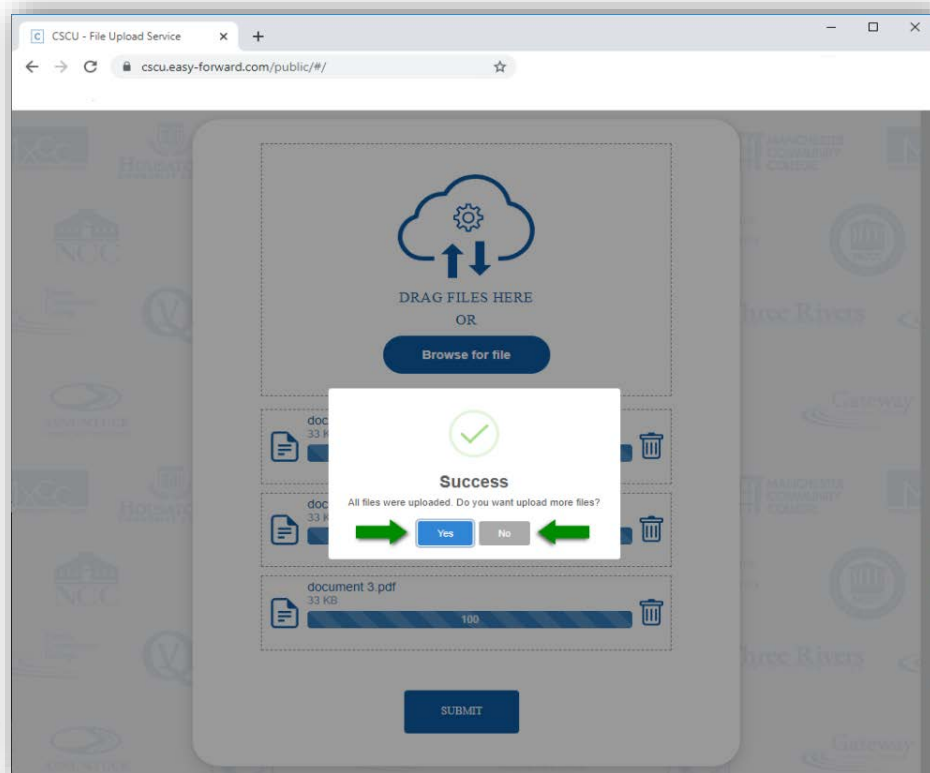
CSCU - File Upload Service ×

cscu.easy-forward.com/public/#/

DRAG FILES HERE
OR

Browse for file

docu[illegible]
33 K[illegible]

doc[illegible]
33 K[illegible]

Success
All files were uploaded. Do you want upload more files?

Yes No

document 3.pdf
33 KB
100

SUBMIT

NCC

Three Rivers

Gateway

MANCHESTER COMMUNITY COLLEGE

NCC

Three Rivers

Gateway

MANCHESTER COMMUNITY COLLEGE